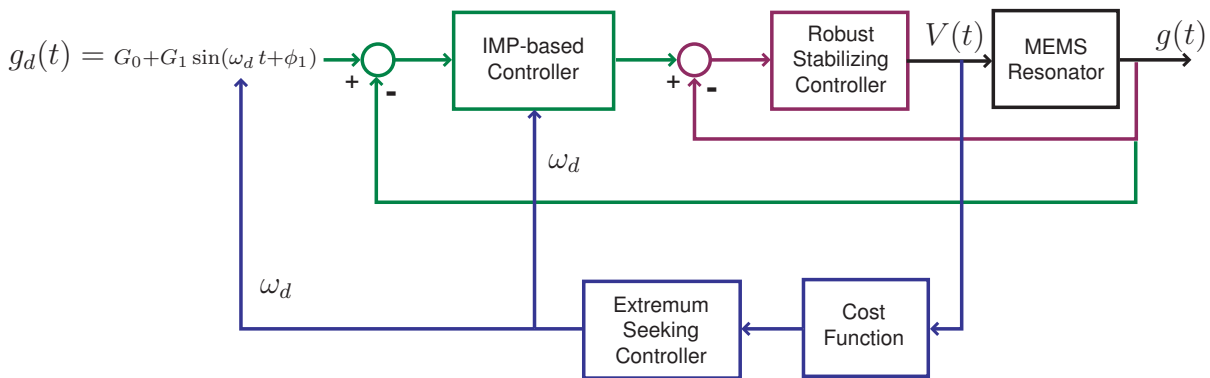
$g_d(t) = G_0 + G_1 \sin(\omega_d t + \phi_1)$

+ -

IMP-based Controller

+ -

Robust Stabilizing Controller

$V(t)$

MEMS Resonator

$g(t)$

$\omega_d$

$\omega_d$

Extremum Seeking Controller

Cost Function